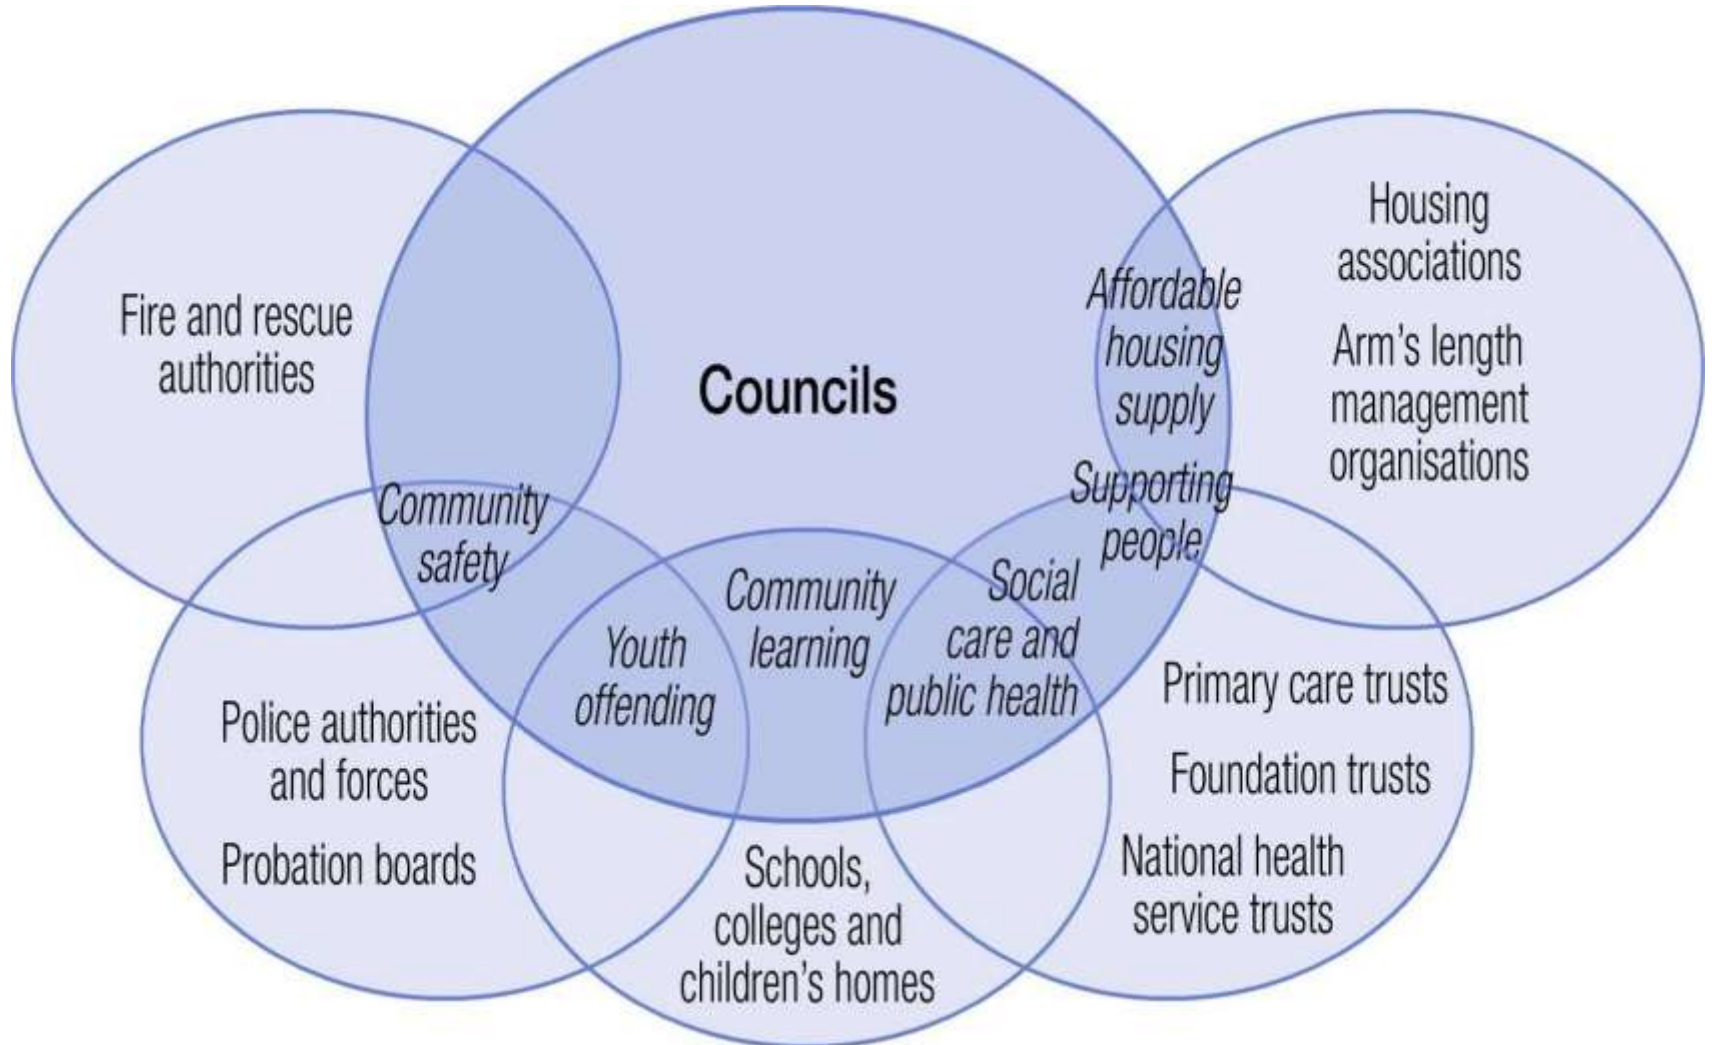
Councils

Fire and rescue authorities

Housing associations

Arm's length management organisations

Affordable housing supply

Supporting people

Community safety

Community learning

Youth offending

Social care and public health

Police authorities and forces

Probation boards

Schools, colleges and children's homes

Primary care trusts

Foundation trusts

National health service trusts